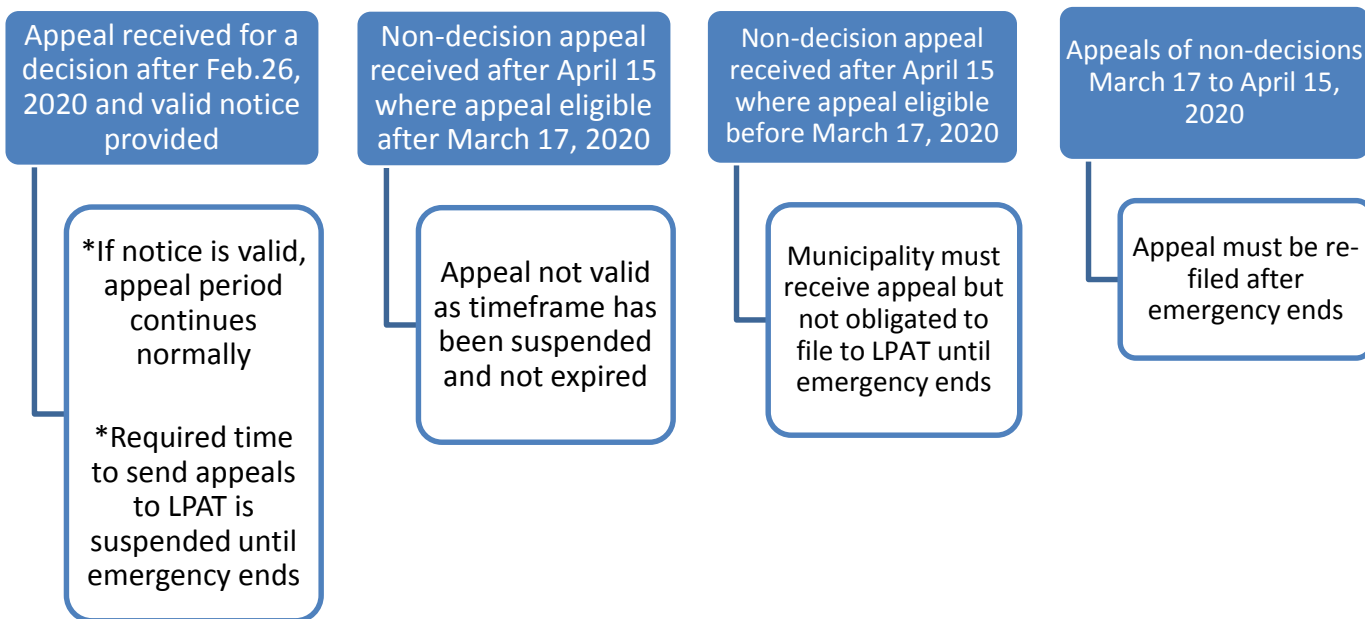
Appeal received for a decision after Feb.26, 2020 and valid notice provided

*If notice is valid, appeal period continues normally

*Required time to send appeals to LPAT is suspended until emergency ends

Non-decision appeal received after April 15 where appeal eligible after March 17, 2020

Appeal not valid as timeframe has been suspended and not expired

Non-decision appeal received after April 15 where appeal eligible before March 17, 2020

Municipality must receive appeal but not obligated to file to LPAT until emergency ends

Appeals of non-decisions March 17 to April 15, 2020

Appeal must be re-filed after emergency ends